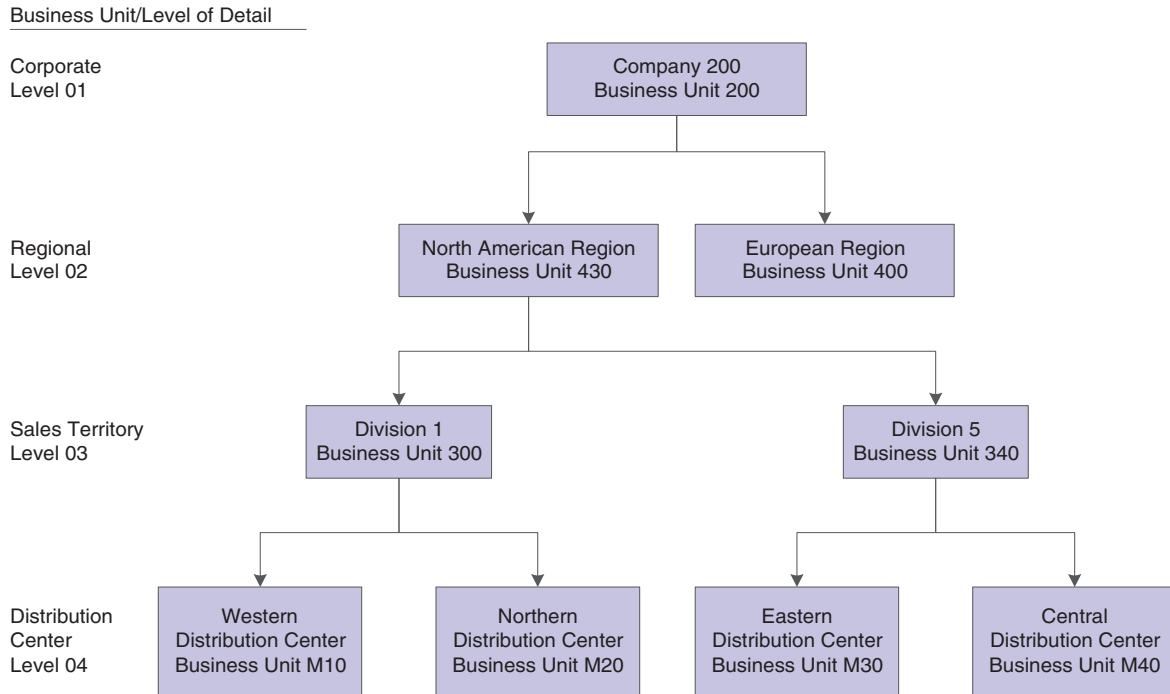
Business Unit/Level of Detail

Corporate
Level 01

Company 200
Business Unit 200

Regional
Level 02

North American Region
Business Unit 430

European Region
Business Unit 400

Sales Territory
Level 03

Division 1
Business Unit 300

Division 5
Business Unit 340

Distribution Center
Level 04

Western
Distribution Center
Business Unit M10

Northern
Distribution Center
Business Unit M20

Eastern
Distribution Center
Business Unit M30

Central
Distribution Center
Business Unit M40